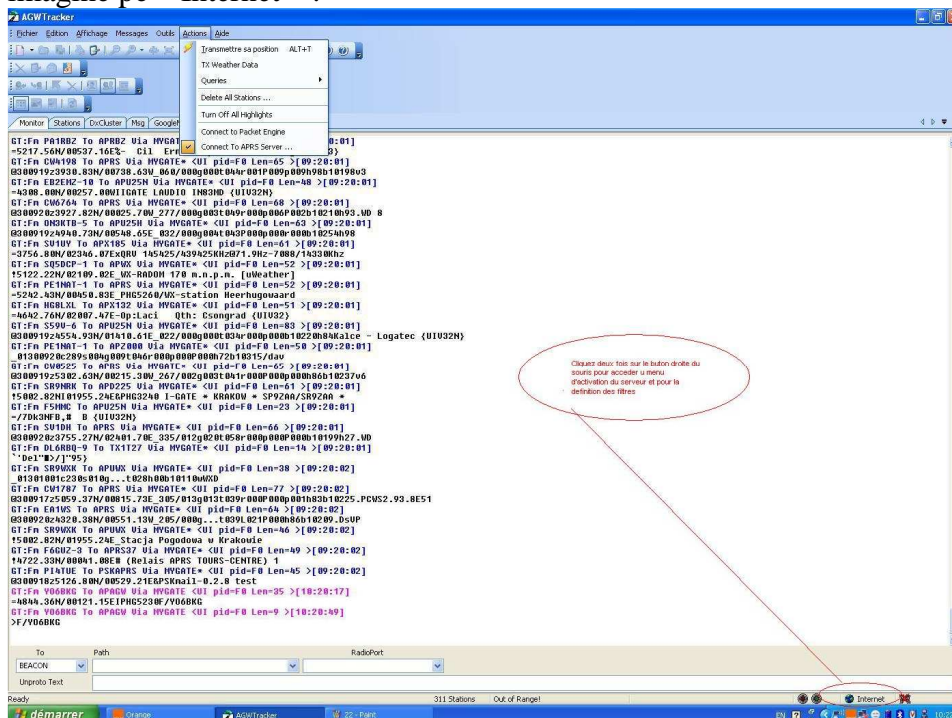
Imagine po "Internet" :

AGWTracker

Fichier Edition Affichage Messages Outils Actions Aide

Transmettre sa position ALT+T
TX Weather Data
Queries
Delete All Stations ...
Turn Off All Highlights
Connect to Packet Engine
Connect To APRS Server ...

Monitor Stations DxCluster Msg GoogleM

GT:Fm PA1RBZ To APRBZ Via MYGAT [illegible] 0:01]
=5217.56N/00537.16E%- Cil Ern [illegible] 3}
GT:Fm CW4198 To APRS Via MYGATE* <UI pid=F0 Len=65 >[09:20:01]
@300919z3930.83N/00738.63W_060/000g000t044r001P009p009h98b10198v3
GT:Fm EB2EMZ-10 To APU25N Via MYGATE* <UI pid=F0 Len=48 >[09:20:01]
=4308.00N/00257.00WIIGATE LAUDIO IN83MD {UIV32N}
GT:Fm CW6764 To APRS Via MYGATE* <UI pid=F0 Len=68 >[09:20:01]
@300920z3927.82N/00025.70W_277/000g003t049r000p006P002h10210h93.WD 8
GT:Fm ON3KTB-5 To APU25N Via MYGATE* <UI pid=F0 Len=63 >[09:20:01]
@300919z4940.73N/00548.65E_032/000g004t043P000p000r000b10254h98
GT:Fm SV1UY To APX185 Via MYGATE* <UI pid=F0 Len=61 >[09:20:01]
=3756.80N/02346.07ExQRV 145425/439425KHz071.9Hz-7088/14330Khz
GT:Fm SQ5DCP-1 To APWX Via MYGATE* <UI pid=F0 Len=52 >[09:20:01]
!5122.52N/02109.02E_WX-RADOM 170 m.n.p.m. [uWeather]
GT:Fm PE1NAT-1 To APRS Via MYGATE* <UI pid=F0 Len=52 >[09:20:01]
=5242.43N/00450.83E_PHG5260/WX-station Heerhugowaard
GT:Fm HG8LXL To APX132 Via MYGATE* <UI pid=F0 Len=51 >[09:20:01]
=4642.76N/02007.47E-Op:Laci Qth: Csongrad {UIV32}
GT:Fm S59U-6 To APU25N Via MYGATE* <UI pid=F0 Len=83 >[09:20:01]
@300919z4554.93N/01410.61E_022/000g000t034r000p000h10220h84Kalce - Logatec {UIV32N}
GT:Fm PE1NAT-1 To AP2000 Via MYGATE* <UI pid=F0 Len=50 >[09:20:01]
_01300920c289s004g009t046r000p000P000h72b10315/dav
GT:Fm CW0525 To APRS Via MYGATE* <UI pid=F0 Len=65 >[09:20:01]
@300919z5302.63N/00215.30W_267/002g003t041r000P000p000h86b10237v6
GT:Fm SR9NRK To APD225 Via MYGATE* <UI pid=F0 Len=61 >[09:20:01]
!5002.82NI01955.24E&PHG3240 I-GATE * KRAKOW * SP9ZAA/SR9ZAA *
GT:Fm F5MMC To APU25N Via MYGATE* <UI pid=F0 Len=23 >[09:20:01]
=/7DK3NFB,# B {UIV32N}
GT:Fm SV1DH To APRS Via MYGATE* <UI pid=F0 Len=66 >[09:20:01]
@300920z3755.27N/02401.70E_335/012g020t058r000p000P000h10199h27.WD
GT:Fm DL6RBQ-9 To TX1T27 Via MYGATE* <UI pid=F0 Len=14 >[09:20:01]
`'Del"■>/]"95}
GT:Fm SR9WXK To APUWX Via MYGATE* <UI pid=F0 Len=38 >[09:20:02]
_01301001c230s010g...t028h80b10110wWXD
GT:Fm CW1707 To APRS Via MYGATE* <UI pid=F0 Len=77 >[09:20:02]
@300917z5059.37N/00815.73E_305/013g013t039r000P000p001h83b10225.PCWS2.93.8E51
GT:Fm EA1WS To APRS Via MYGATE* <UI pid=F0 Len=64 >[09:20:02]
@300920z4320.38N/00551.13W_205/000g...t039L021P000h86b10209.DsVP
GT:Fm SR9WXK To APUWX Via MYGATE* <UI pid=F0 Len=46 >[09:20:02]
!5002.82N/01955.24E_Stacja Pogodowa w Krakowie
GT:Fm F6GUZ-3 To APRS37 Via MYGATE* <UI pid=F0 Len=49 >[09:20:02]
!4722.33N/00041.00E# (Relais APRS TOURS-CENTRE) 1
GT:Fm F1WTUE To PSKAPRS Via MYGATE* <UI pid=F0 Len=45 >[09:20:02]
@300918z5126.80N/00529.21E&PSKmail-0.2.8 test
GT:Fm YO6BKG To APAGW Via MYGATE <UI pid=F0 Len=35 >[10:20:17]
=4844.36N/00121.15EIPHG5230F/YO6BKG
GT:Fm YO6BKG To APAGW Via MYGATE <UI pid=F0 Len=9 >[10:20:49]
>F/YO6BKG

Cliquez deux fois sur le buton droite du souris pour acceder u menu d'activation du serveur et pour la definition des filtres

To Path RadioPort
BEACON
Unproto Text

Ready 311 Stations Out of Range! Internet

démarrer Orange AGWTracker 22 - Paint EN